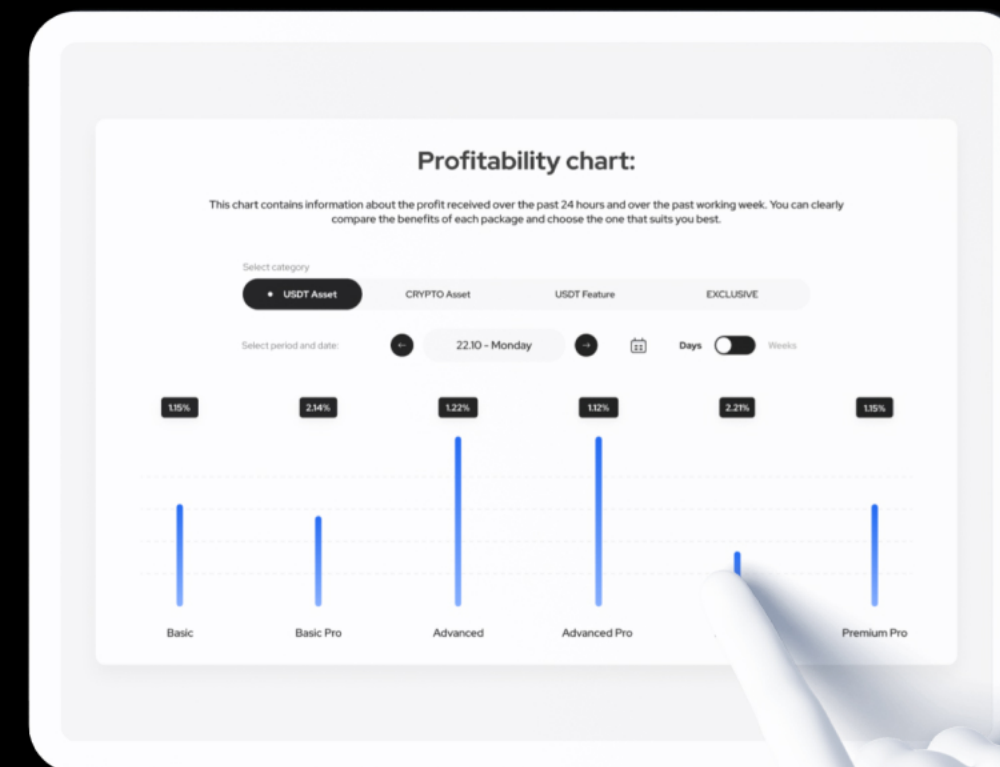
Profitability chart:

This chart contains information about the profit received over the past 24 hours and over the past working week. You can clearly compare the benefits of each package and choose the one that suits you best.

Select category

USDT Asset | CRYPTO Asset | USDT Feature | EXCLUSIVE

Select period and date:

22.10 - Monday

Days Weeks

1.15%
2.14%
1.22%
1.12%
2.21%
1.15%

Basic
Basic Pro
Advanced
Advanced Pro
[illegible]
Premium Pro